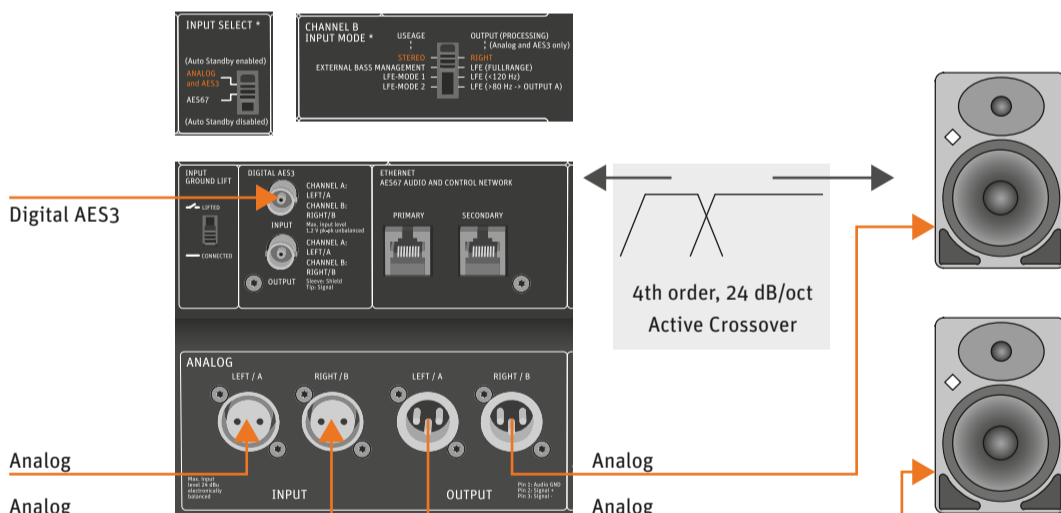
INPUT SELECT *

(Auto Standby enabled)

ANALOG and AES3

AES67

(Auto Standby disabled)

CHANNEL B INPUT MODE *

USEAGE

OUTPUT (PROCESSING)
(Analog and AES3 only)

STEREO

RIGHT

EXTERNAL BASS MANAGEMENT

LFE (FULLRANGE)

LFE-MODE 1

LFE (<120 Hz)

LFE-MODE 2

LFE (>80 Hz -> OUTPUT A)

INPUT GROUND LIFT

LIFTED

CONNECTED

DIGITAL AES3

CHANNEL A: LEFT/A

CHANNEL B: RIGHT/B

Max. input level 1.2 V pk-pk unbalanced

INPUT

CHANNEL A: LEFT/A

CHANNEL B: RIGHT/B

Sleeve: Shield
Tip: Signal

OUTPUT

ETHERNET
AES67 AUDIO AND CONTROL NETWORK

PRIMARY

SECONDARY

Digital AES3

4th order, 24 dB/oct
Active Crossover

ANALOG

LEFT / A

RIGHT / B

LEFT / A

RIGHT / B

Max. input level 24 dBu electronically balanced

INPUT

OUTPUT

Pin 1: Audio GND
Pin 2: Signal +
Pin 3: Signal -

Analog

Analog

Analog

Analog